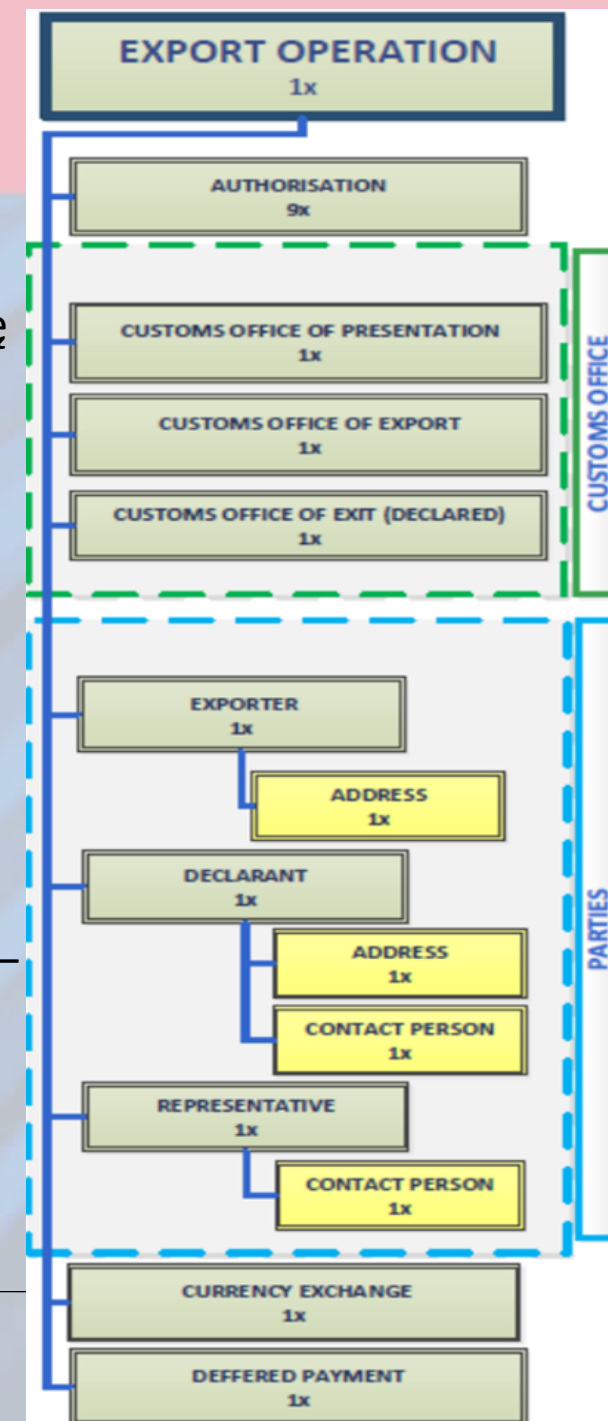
EXPORT OPERATION
1x

AUTHORISATION
9x

CUSTOMS OFFICE OF PRESENTATION
1x

CUSTOMS OFFICE OF EXPORT
1x

CUSTOMS OFFICE OF EXIT (DECLARED)
1x

CUSTOMS OFFICE

EXPORTER
1x

ADDRESS
1x

DECLARANT
1x

ADDRESS
1x

CONTACT PERSON
1x

REPRESENTATIVE
1x

CONTACT PERSON
1x

PARTIES

CURRENCY EXCHANGE
1x

DEFFERED PAYMENT
1x